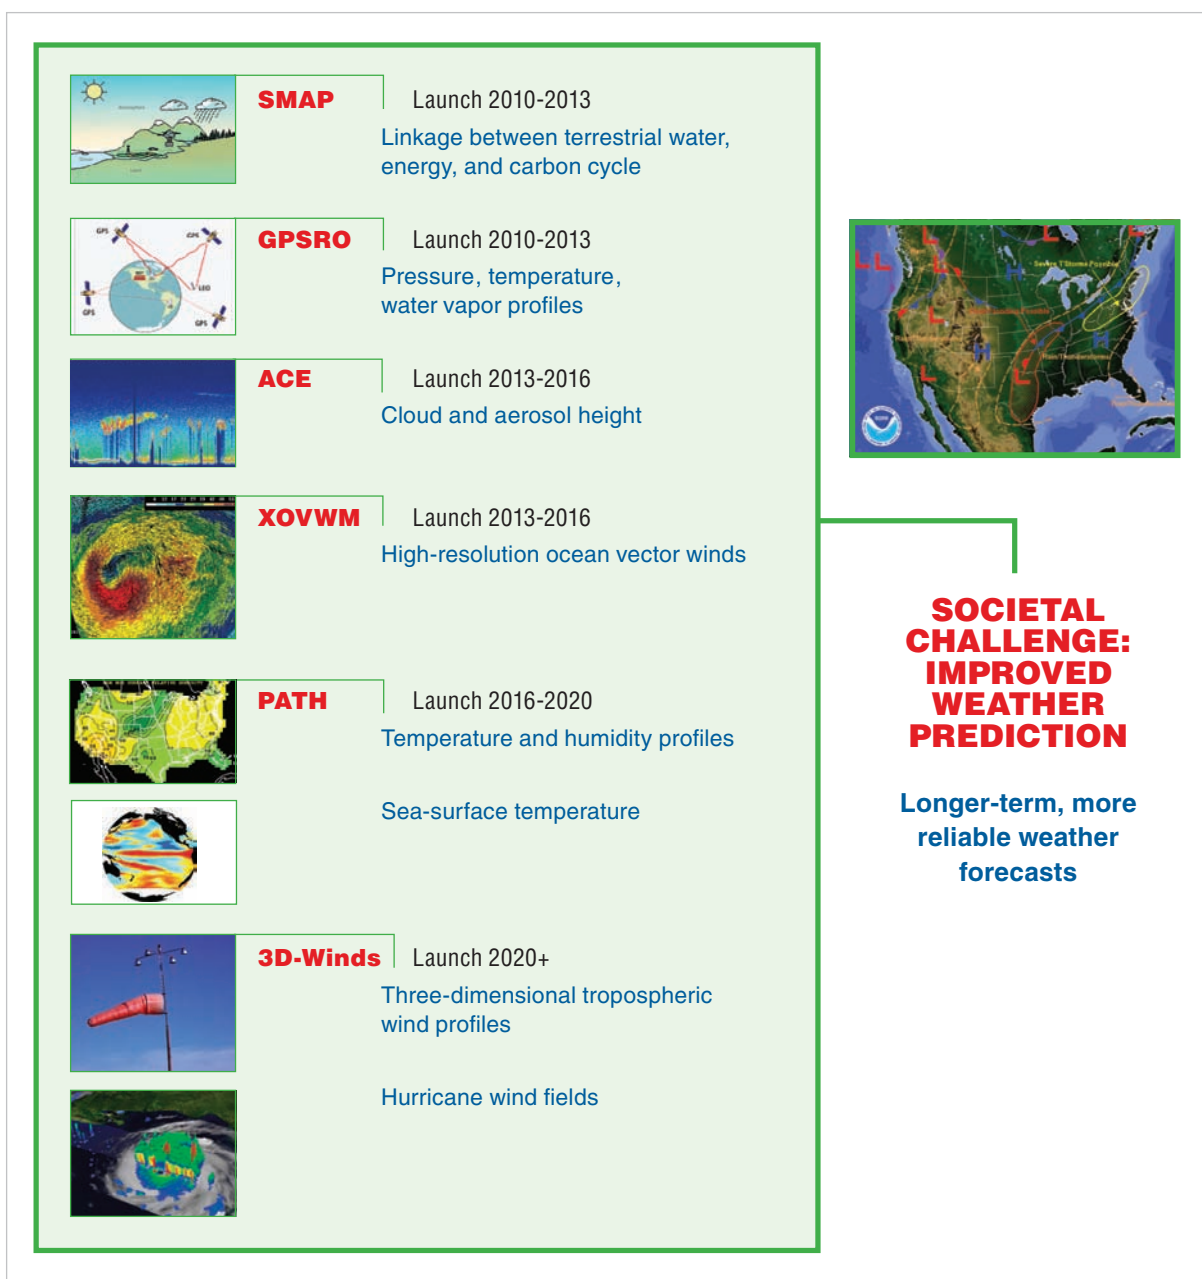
SMAP

Launch 2010-2013

Linkage between terrestrial water, energy, and carbon cycle

GPSRO

Launch 2010-2013

Pressure, temperature, water vapor profiles

ACE

Launch 2013-2016

Cloud and aerosol height

XOVWM

Launch 2013-2016

High-resolution ocean vector winds

PATH

Launch 2016-2020

Temperature and humidity profiles

Sea-surface temperature

3D-Winds

Launch 2020+

Three-dimensional tropospheric wind profiles

Hurricane wind fields

SOCIETAL CHALLENGE: IMPROVED WEATHER PREDICTION

Longer-term, more reliable weather forecasts